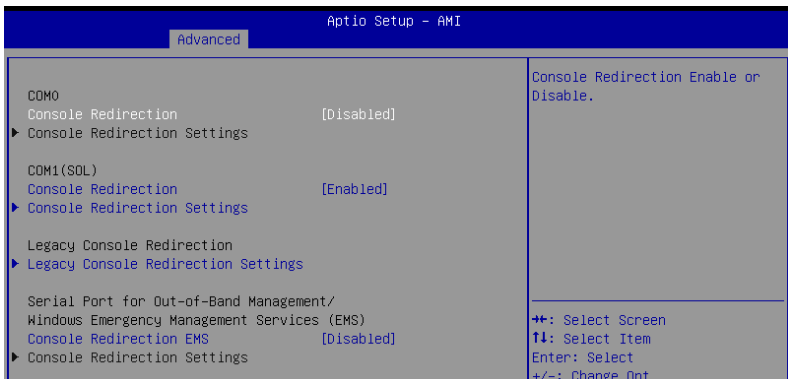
Aptio Setup – AMI
Advanced

COM0
Console Redirection [Disabled]
▶ Console Redirection Settings

COM1(SOL)
Console Redirection [Enabled]
▶ Console Redirection Settings

Legacy Console Redirection
▶ Legacy Console Redirection Settings

Serial Port for Out-of-Band Management/
Windows Emergency Management Services (EMS)
Console Redirection EMS [Disabled]
▶ Console Redirection Settings

Console Redirection Enable or Disable.

→←: Select Screen
↑↓: Select Item
Enter: Select
+/-: Change Opt